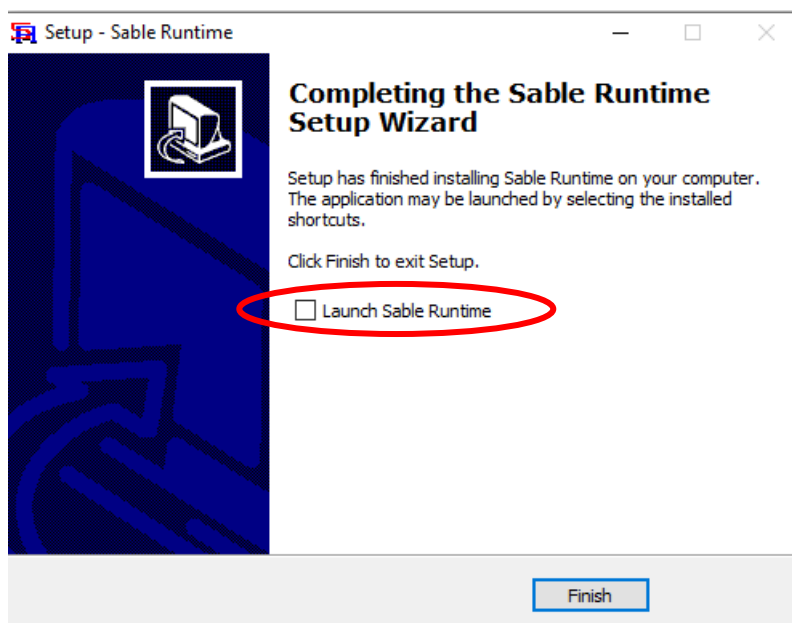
Setup - Sable Runtime

Completing the Sable Runtime Setup Wizard

Setup has finished installing Sable Runtime on your computer. The application may be launched by selecting the installed shortcuts.

Click Finish to exit Setup.

Launch Sable Runtime

Finish